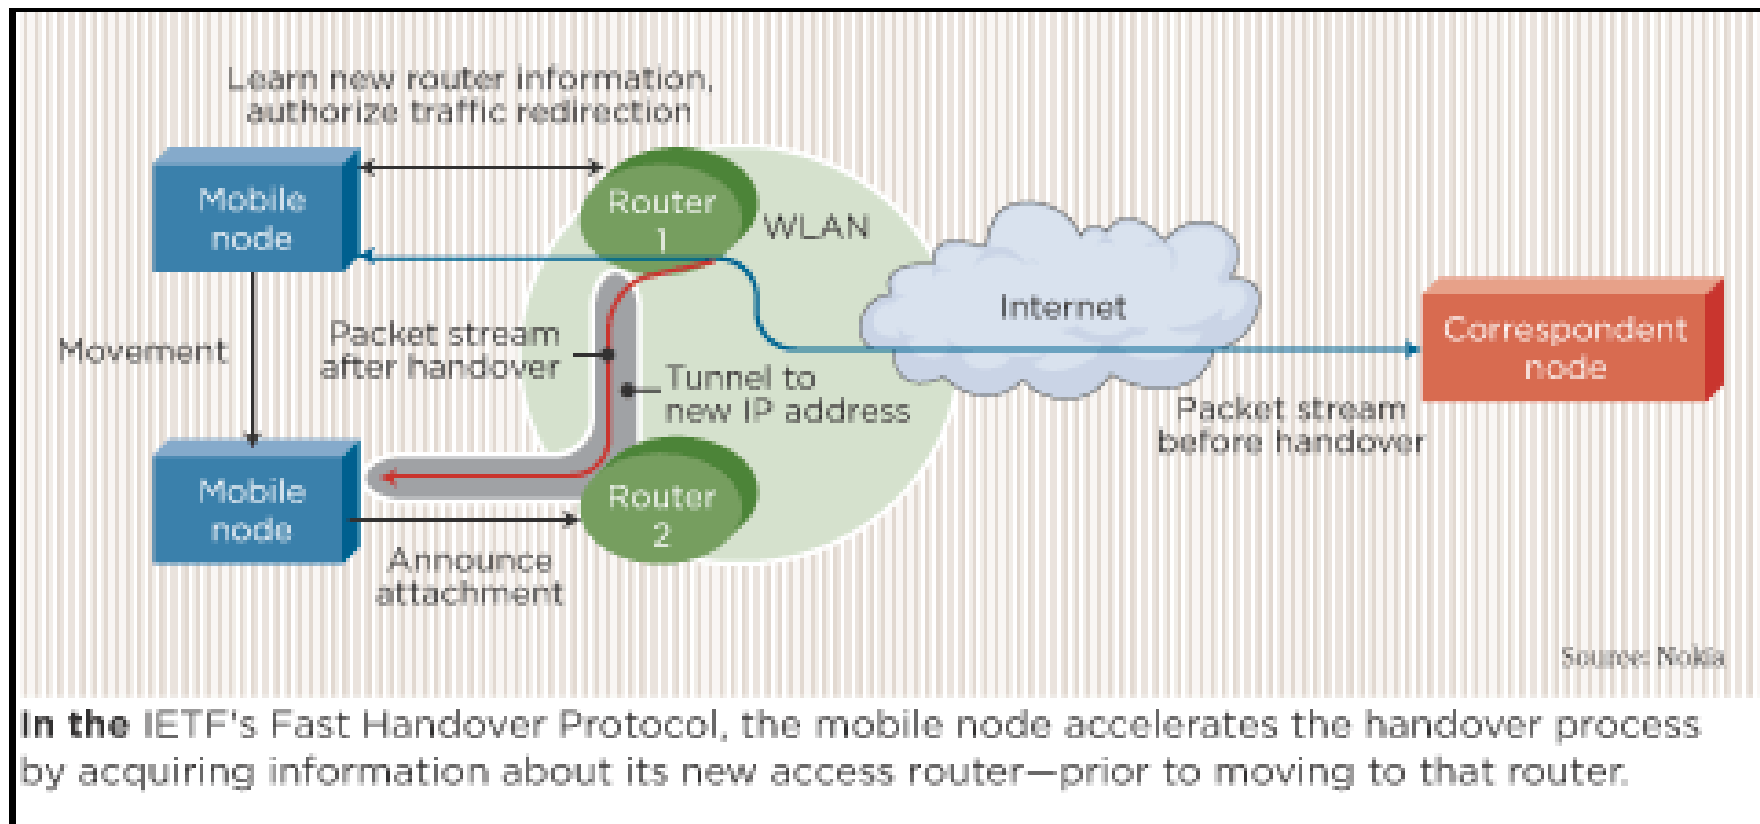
Learn new router information, authorize traffic redirection

Mobile node

Router 1

WLAN

Internet

Correspondent node

Movement

Packet stream after handover

Tunnel to new IP address

Packet stream before handover

Mobile node

Router 2

Announce attachment

Source: Nokia

In the IETF's Fast Handover Protocol, the mobile node accelerates the handover process by acquiring information about its new access router—prior to moving to that router.